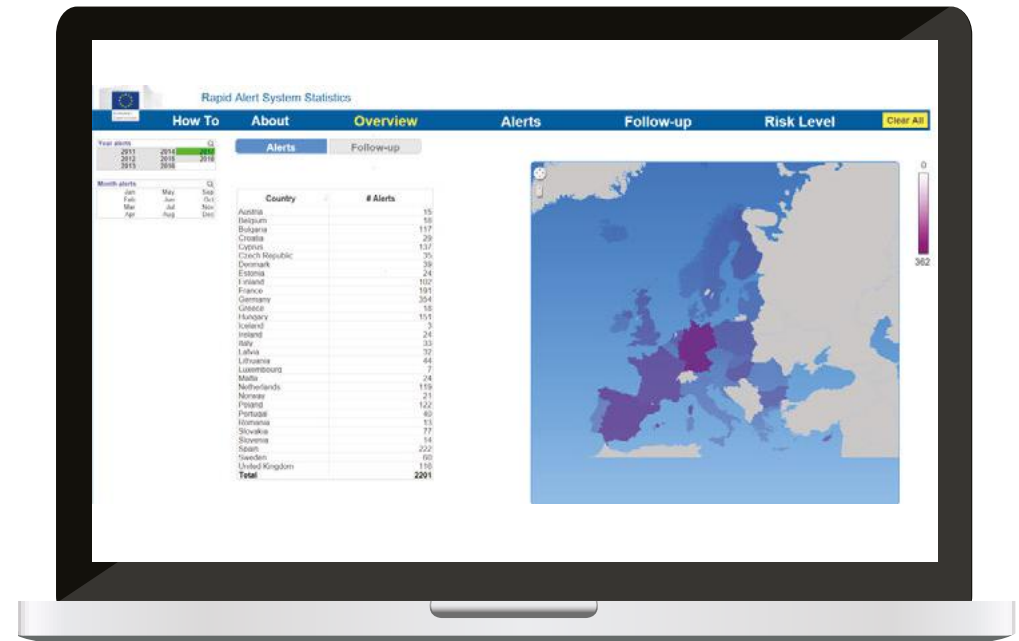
Rapid Alert System Statistics

How To | About | Overview | Alerts | Follow-up | Risk Level | Clear All

Year alerts
2011 2014 2017
2012 2015 2018
2013 2016

Month alerts
Jan May Sep
Feb Jun Oct
Mar Jul Nov
Apr Aug Dec

Alerts | Follow-up

| Country | # Alerts |
|---|---|
| Austria | 15 |
| Belgium | 18 |
| Bulgaria | 117 |
| Croatia | 29 |
| Cyprus | 137 |
| Czech Republic | 35 |
| Denmark | 39 |
| Estonia | 24 |
| Finland | 102 |
| France | 191 |
| Germany | 354 |
| Greece | 18 |
| Hungary | 151 |
| Iceland | 3 |
| Ireland | 24 |
| Italy | 33 |
| Latvia | 32 |
| Lithuania | 44 |
| Luxembourg | 7 |
| Malta | 24 |
| Netherlands | 119 |
| Norway | 21 |
| Poland | 122 |
| Portugal | 40 |
| Romania | 13 |
| Slovakia | 77 |
| Slovenia | 14 |
| Spain | 222 |
| Sweden | 60 |
| United Kingdom | 116 |
| Total | 2201 |

0
362